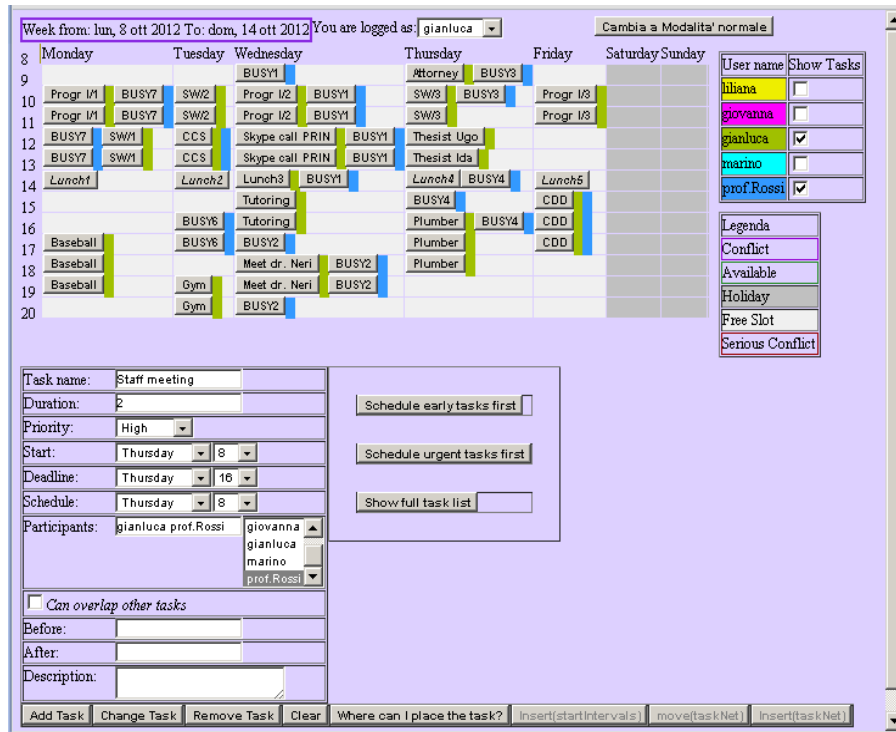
Week from: lun, 8 ott 2012 To: dom, 14 ott 2012 You are logged as: gianluca

Cambia a Modalita' normale

| | Monday | Tuesday | Wednesday | Thursday | Friday | Saturday | Sunday |
|---|---|---|---|---|---|---|---|
| 8 | | | BUSY1 | Attorney BUSY3 | | | |
| 9 | | | | | | | |
| 10 | Progr I/1 BUSY7 | SW/2 | Progr I/2 BUSY1 | SW/3 BUSY3 | Progr I/3 | | |
| 11 | Progr I/1 BUSY7 | SW/2 | Progr I/2 BUSY1 | SW/3 | Progr I/3 | | |
| 12 | BUSY7 SW/1 | CCS | Skype call PRIN BUSY1 | Thesist Ugo | | | |
| 13 | BUSY7 SW/1 | CCS | Skype call PRIN BUSY1 | Thesist Ida | | | |
| 14 | Lunch1 | Lunch2 | Lunch3 BUSY1 | Lunch4 BUSY4 | Lunch5 | | |
| 15 | | | Tutoring | BUSY4 | CDD | | |
| 16 | | BUSY6 | Tutoring | Plumber BUSY4 | CDD | | |
| 17 | Baseball | BUSY6 | BUSY2 | Plumber | CDD | | |
| 18 | Baseball | | Meet dr. Neri BUSY2 | Plumber | | | |
| 19 | Baseball | Gym | Meet dr. Neri BUSY2 | | | | |
| 20 | | Gym | BUSY2 | | | | |

| User name | Show Tasks |
|---|---|
| liliana | ☐ |
| giovanna | ☐ |
| gianluca | ☑ |
| marino | ☐ |
| prof.Rossi | ☑ |

Legenda
Conflict
Available
Holiday
Free Slot
Serious Conflict

Task name: Staff meeting
Duration: 2
Priority: High
Start: Thursday 8
Deadline: Thursday 16
Schedule: Thursday 8
Participants: gianluca prof.Rossi
giovanna
gianluca
marino
prof.Rossi
☐ Can overlap other tasks
Before:
After:
Description:

Schedule early tasks first
Schedule urgent tasks first
Show full task list

Add Task | Change Task | Remove Task | Clear | Where can I place the task? | Insert(startIntervals) | move(taskNet) | Insert(taskNet)